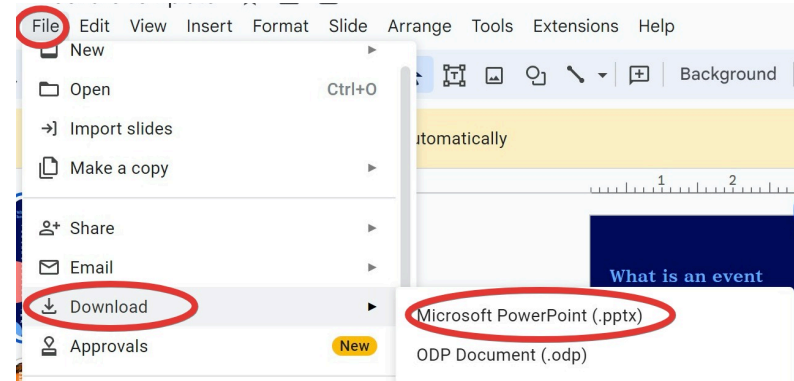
File Edit View Insert Format Slide Arrange Tools Extensions Help

New
Open Ctrl+O
Import slides
Make a copy
Share
Email
Download
Approvals New

Background

utomatically

1 2

What is an event

Microsoft PowerPoint (.pptx)
ODP Document (.odp)